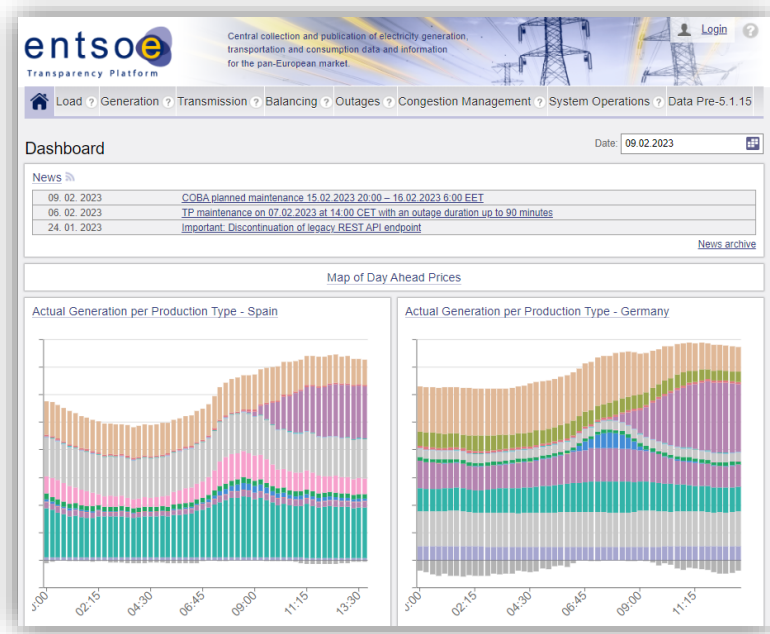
entsoe
Transparency Platform

Central collection and publication of electricity generation, transportation and consumption data and information for the pan-European market.

Login

Load ? Generation ? Transmission ? Balancing ? Outages ? Congestion Management ? System Operations ? Data Pre-5.1.15

Dashboard

Date: 09.02.2023

News

| | |
|---|---|
| 09. 02. 2023 | COBA planned maintenance 15.02.2023 20:00 – 16.02.2023 6:00 EET |
| 06. 02. 2023 | TP maintenance on 07.02.2023 at 14:00 CET with an outage duration up to 90 minutes |
| 24. 01. 2023 | Important: Discontinuation of legacy REST API endpoint |

News archive

Map of Day Ahead Prices

Actual Generation per Production Type - Spain

0:00 02:15 04:30 06:45 09:00 11:15 13:30

Actual Generation per Production Type - Germany

0:00 02:15 04:30 06:45 09:00 11:15